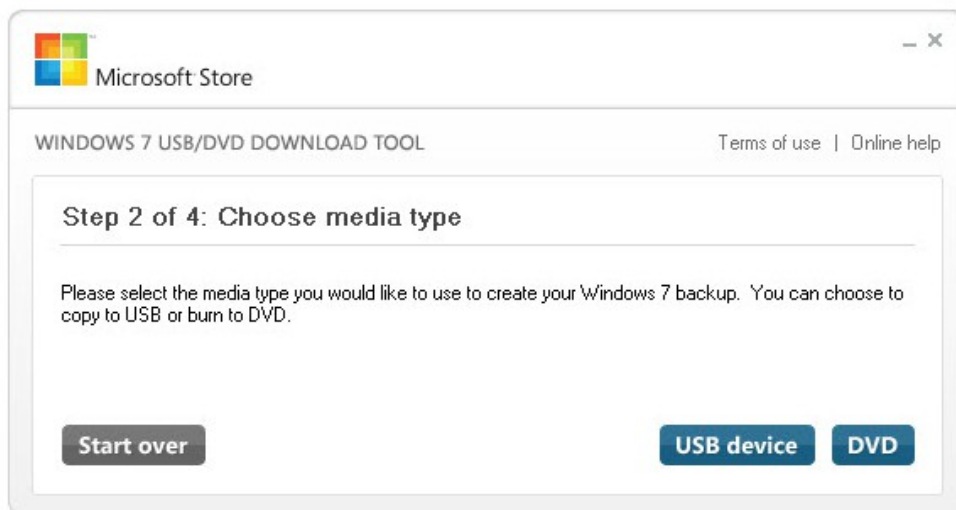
Microsoft Store

WINDOWS 7 USB/DVD DOWNLOAD TOOL

Terms of use | Online help

Step 2 of 4: Choose media type

Please select the media type you would like to use to create your Windows 7 backup. You can choose to copy to USB or burn to DVD.

Start over

USB device

DVD